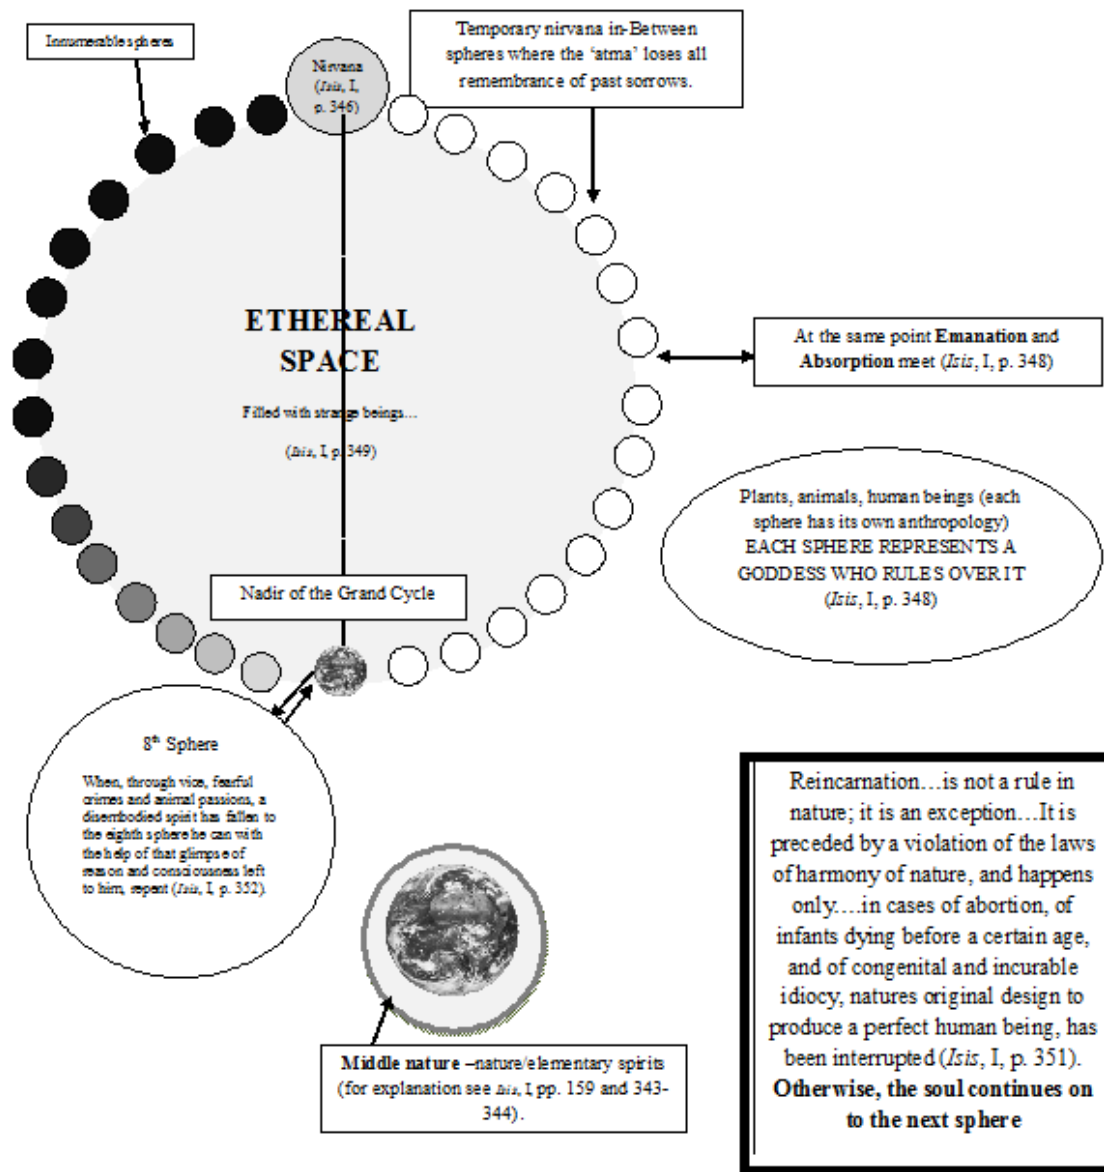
Innumerable spheres

Nirvana (*Isis*, I, p. 346)

Temporary nirvana in-Between spheres where the 'atma' loses all remembrance of past sorrows.

ETHEREAL SPACE

Filled with strange beings…

(*Isis*, I, p. 349)

At the same point **Emanation** and **Absorption** meet (*Isis*, I, p. 348)

Plants, animals, human beings (each sphere has its own anthropology) EACH SPHERE REPRESENTS A GODDESS WHO RULES OVER IT (*Isis*, I, p. 348)

Nadir of the Grand Cycle

8th Sphere

When, through vice, fearful crimes and animal passions, a disembodied spirit has fallen to the eighth sphere he can with the help of that glimpse of reason and consciousness left to him, repent (*Isis*, I, p. 352).

Reincarnation…is not a rule in nature; it is an exception…It is preceded by a violation of the laws of harmony of nature, and happens only….in cases of abortion, of infants dying before a certain age, and of congenital and incurable idiocy, natures original design to produce a perfect human being, has been interrupted (*Isis*, I, p. 351). **Otherwise, the soul continues on to the next sphere**

**Middle nature** –nature/elementary spirits (for explanation see *Isis*, I pp. 159 and 343-344).